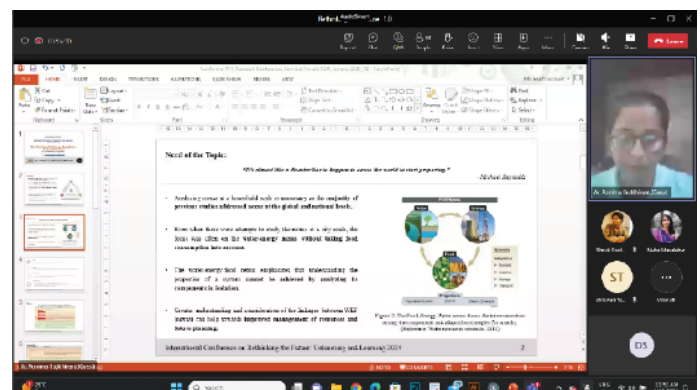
Rethink_AudioSmart_nw 1.0

Need of the Topic:

"We should like a Stockholm to happen in cities the world to start preparing."

Michael Bayonit

Analysing water is a household task is necessary as the majority of previous studies addressed water at the global and national levels.

Even when there were attempts to study the water at a city scale, the focus was often on the water-energy nexus without taking food consumption into account.

The water-energy-food nexus emphasises that understanding the properties of a system cannot be achieved by analysing its components in isolation.

Greater understanding and consideration of the linkages between WEF nexus can help towards improved management of resources and future planning.

International Conference on Rethinking the Future: Urbanism and Learning 2024

2

Ar. Runisha Sukhlalani_Kazal

ST

View all

DS

Search